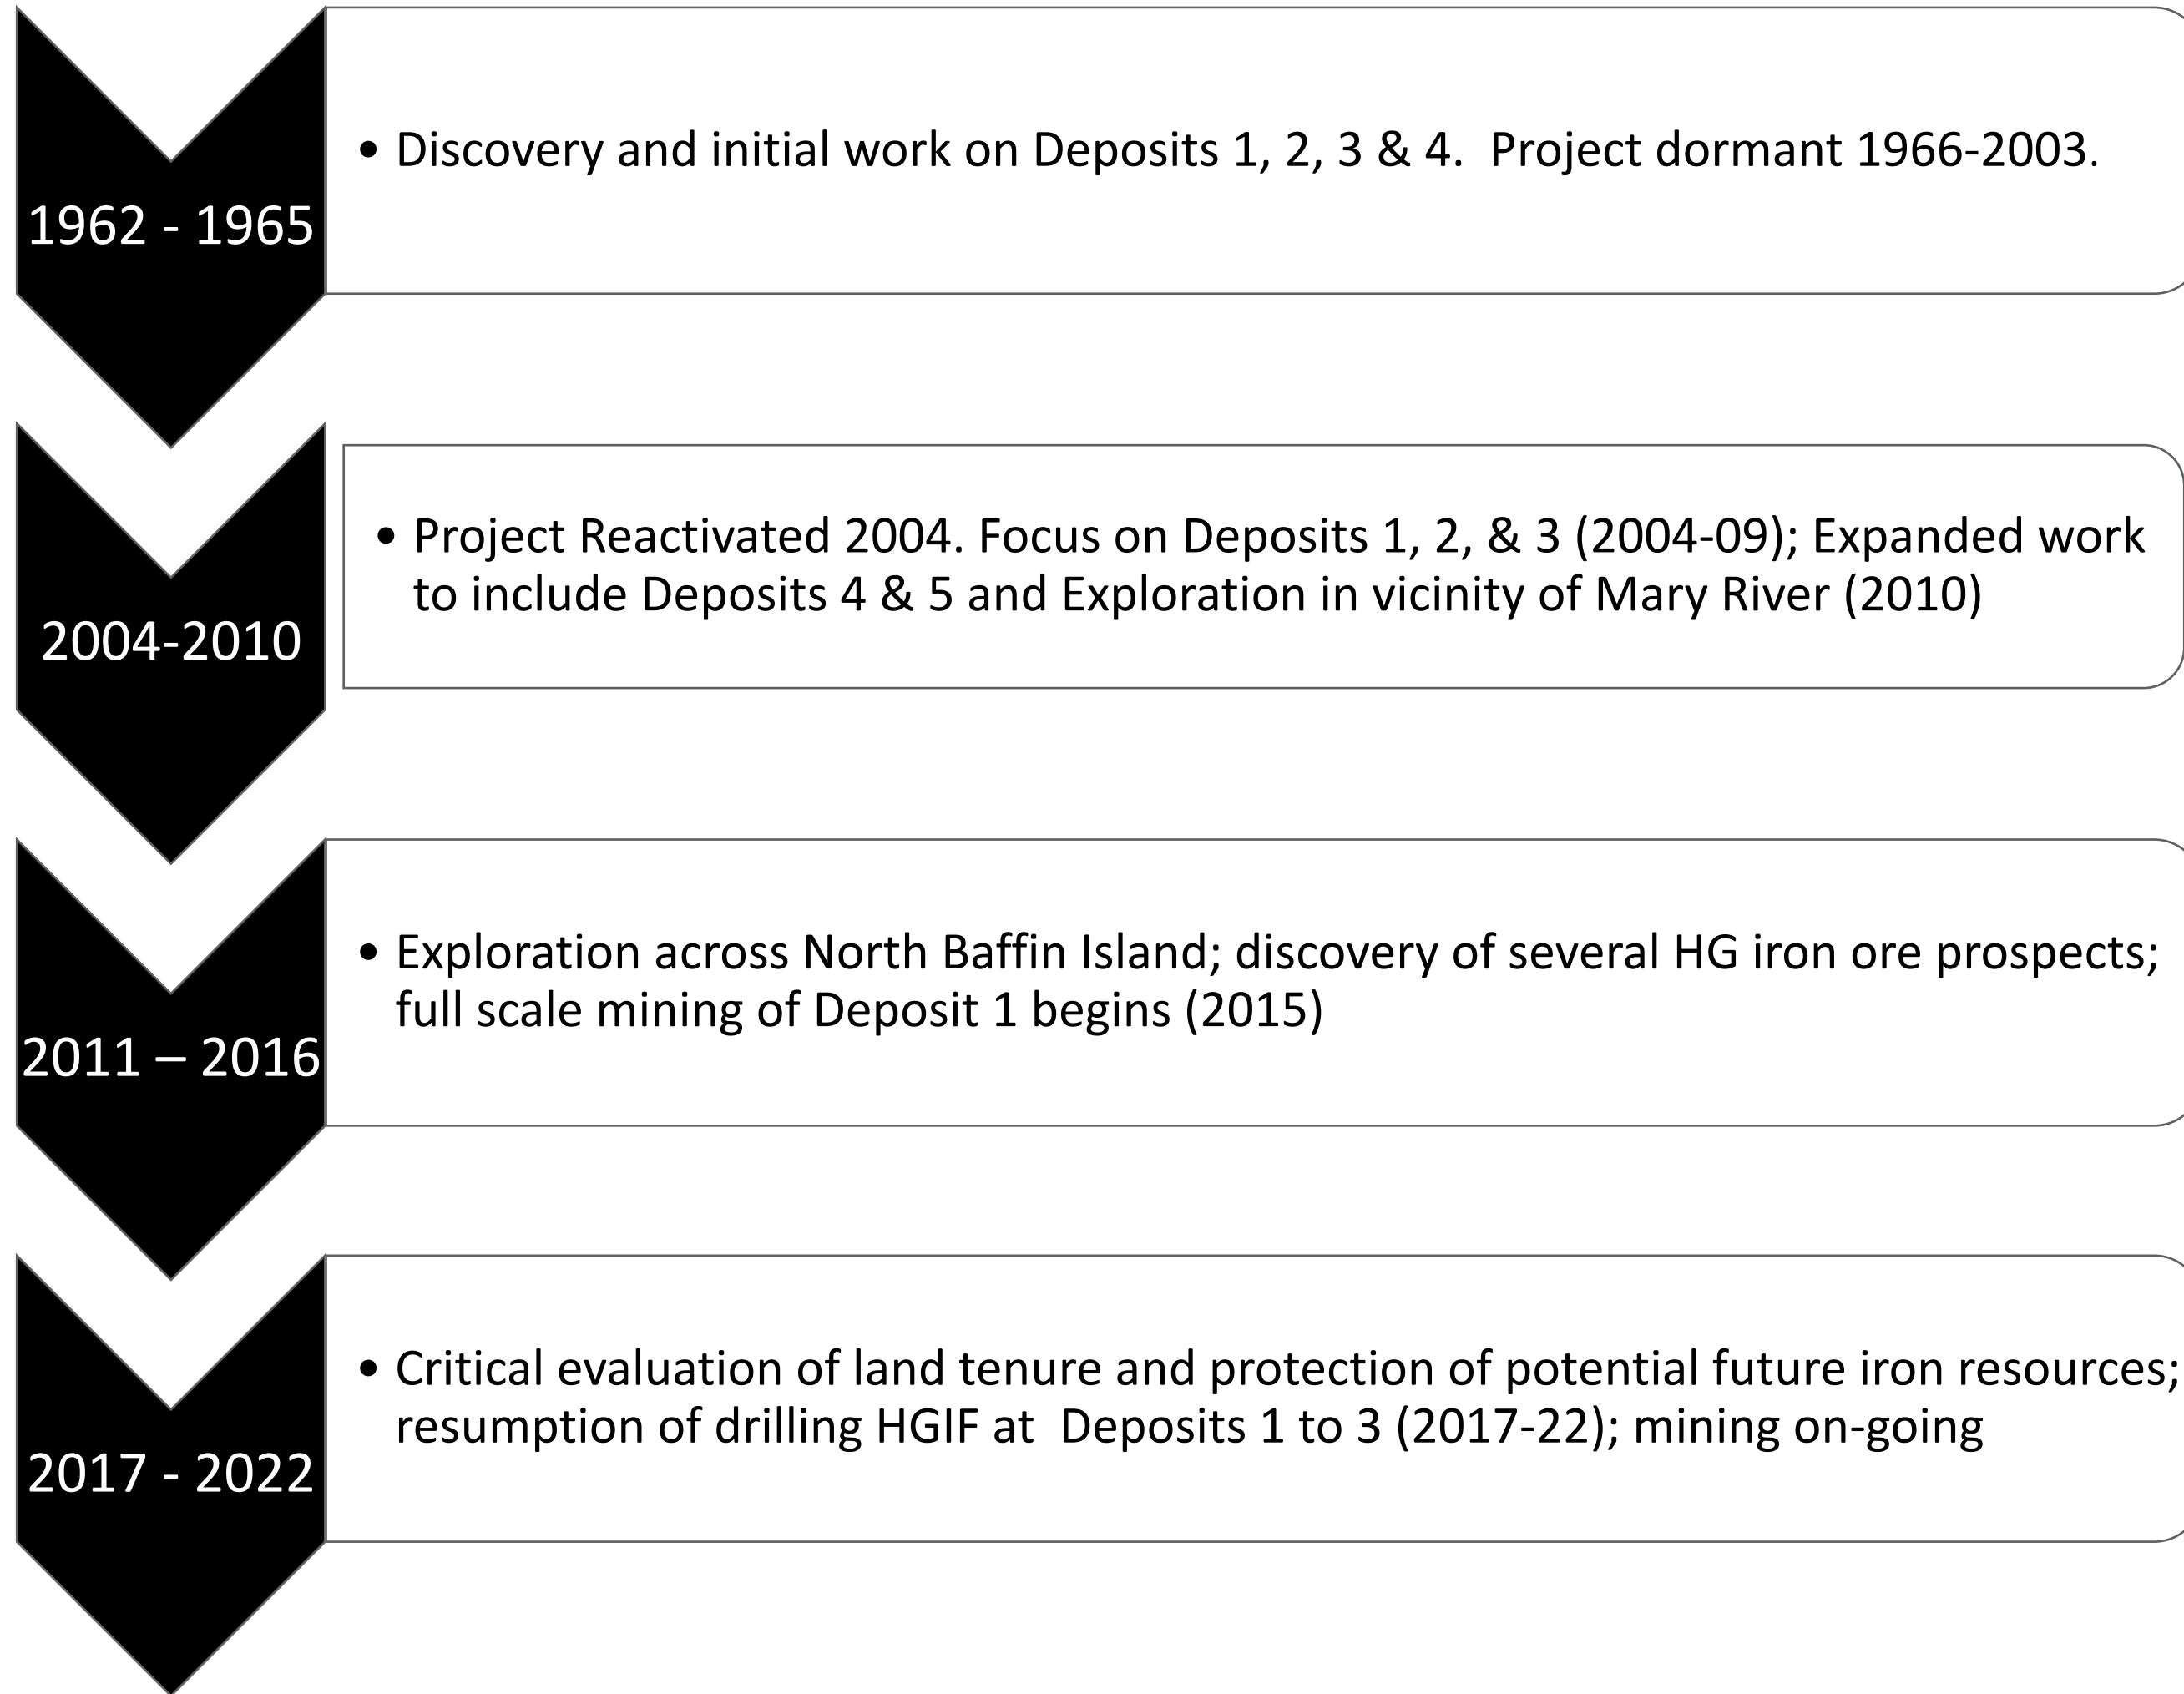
1962 - 1965

• Discovery and initial work on Deposits 1, 2, 3 & 4. Project dormant 1966-2003.

2004-2010

• Project Reactivated 2004. Focus on Deposits 1, 2, & 3 (2004-09); Expanded work to include Deposits 4 & 5 and Exploration in vicinity of Mary River (2010)

2011 – 2016

• Exploration across North Baffin Island; discovery of several HG iron ore prospects; full scale mining of Deposit 1 begins (2015)

2017 - 2022

• Critical evaluation of land tenure and protection of potential future iron resources; resumption of drilling HGIF at Deposits 1 to 3 (2017-22); mining on-going